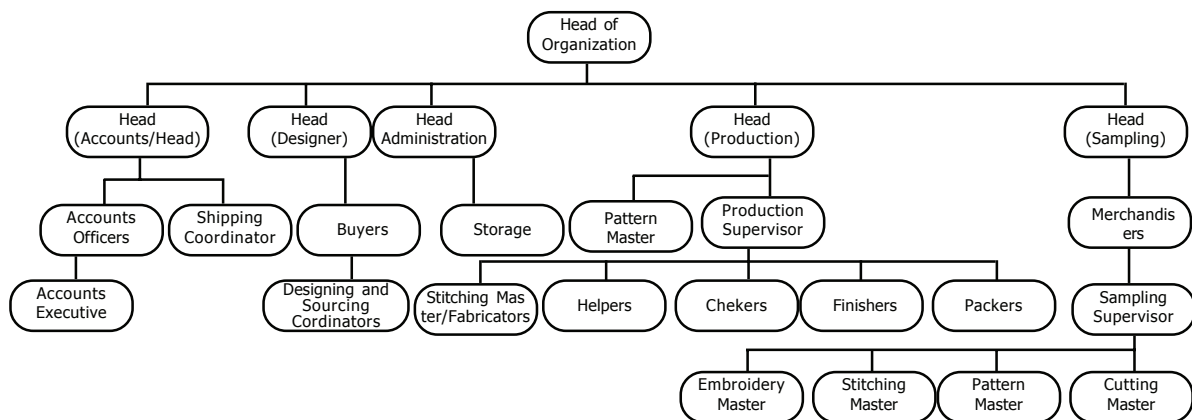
Head of Organization

Head (Accounts/Head)

Head (Designer)

Head Administration

Head (Production)

Head (Sampling)

Accounts Officers

Shipping Coordinator

Buyers

Storage

Pattern Master

Production Supervisor

Merchandisers

Accounts Executive

Designing and Sourcing Cordinators

Stitching Master/Fabricators

Helpers

Chekers

Finishers

Packers

Sampling Supervisor

Embroidery Master

Stitching Master

Pattern Master

Cutting Master